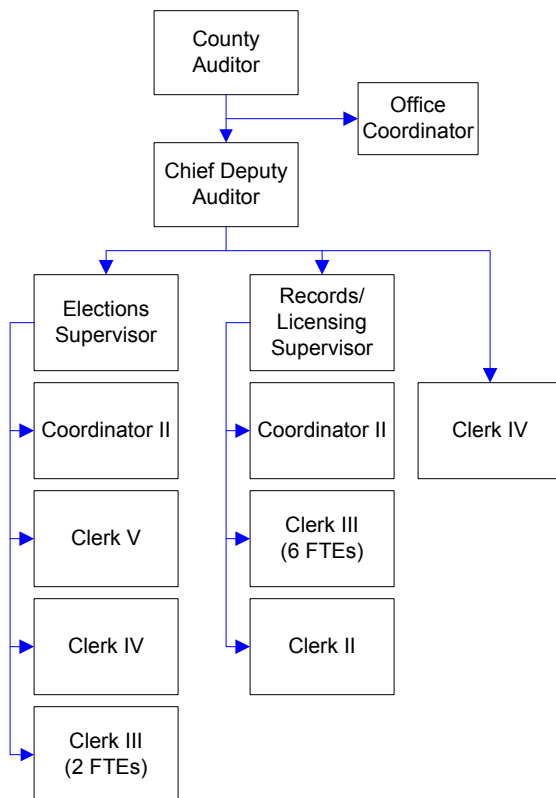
County Auditor

Office Coordinator

Chief Deputy Auditor

Elections Supervisor

Coordinator II

Clerk V

Clerk IV

Clerk III (2 FTEs)

Records/ Licensing Supervisor

Coordinator II

Clerk III (6 FTEs)

Clerk II

Clerk IV